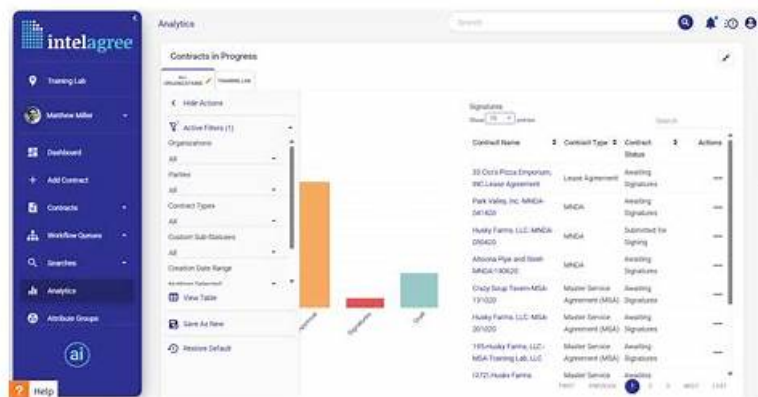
intelagree

Training Lab

Matthew Miller

Dashboard

Add Contract

Contracts

Workflow Queues

Searches

Analytics

Attribute Groups

ai

Help

Analytics

Search

Contracts in Progress

ALL ORGANIZATIONS TRAINING LAB

< Hide Actions

Active Filters (1)

Organizations

All

Parties

All

Contract Types

All

Custom Sub-Statuses

All

Creation Date Range

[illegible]

View Table

Save As New

Restore Default

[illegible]

Signatures

Draft

Signatures

Show 10 entries

Search

| Contract Name | Contract Type | Contract Status | Actions |
|---|---|---|---|
| 33 Cici's Pizza Emporium, INC.Lease Agreement | Lease Agreement | Awaiting Signatures | — |
| Park Valley, Inc. MNDA-041420 | MNDA | Awaiting Signatures | — |
| Husky Farms, LLC MNDA-050420 | MNDA | Submitted for Signing | — |
| Altoona Pipe and Steel-MNDA190620 | MNDA | Awaiting Signatures | — |
| Crazy Soup Tavern-MSA-131020 | Master Service Agreement (MSA) | Awaiting Signatures | — |
| Husky Farms, LLC-MSA-301020 | Master Service Agreement (MSA) | Awaiting Signatures | — |
| 195-Husky Farms, LLC-MSA-Training Lab, LLC | Master Service Agreement (MSA) | Awaiting Signatures | — |
| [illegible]Husky Farms | Master Service | Awaiting | |

FIRST PREVIOUS 1 2 3 NEXT LAST